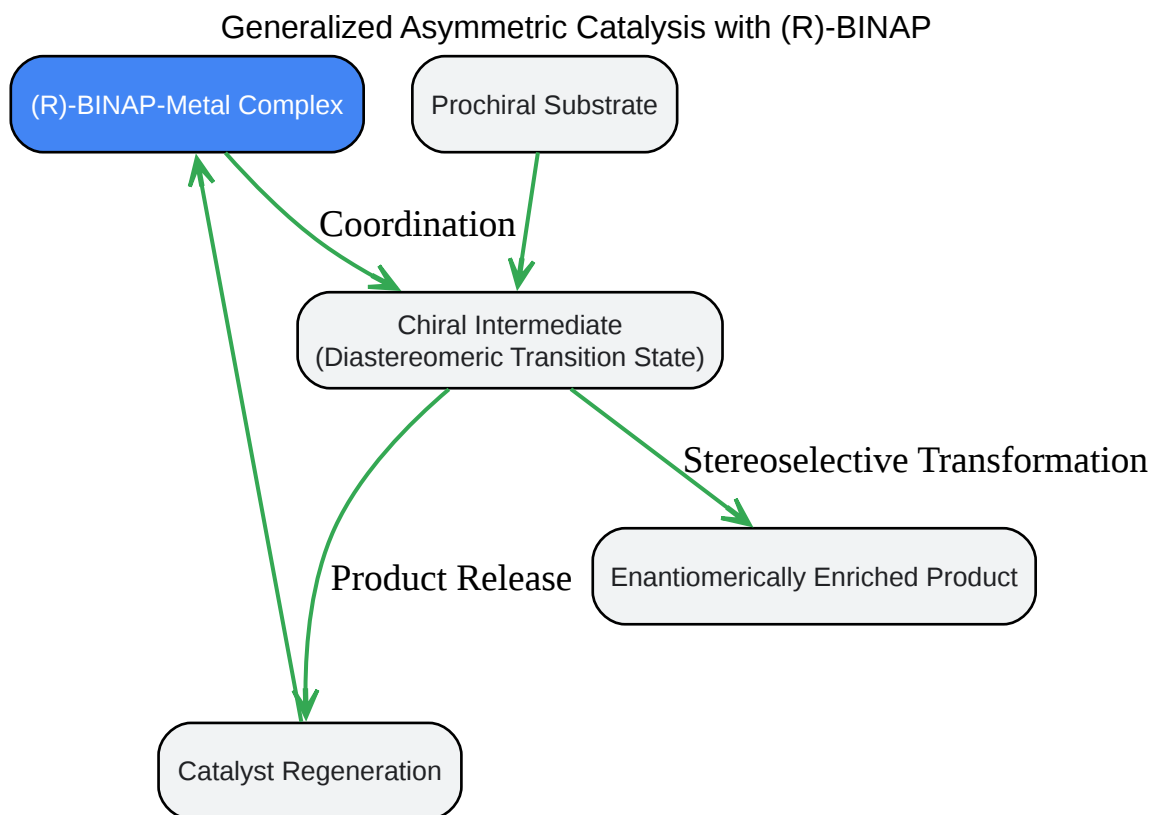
Generalized Asymmetric Catalysis with (R)-BINAP

(R)-BINAP-Metal Complex

Prochiral Substrate

Coordination

Chiral Intermediate
(Diastereomeric Transition State)

Stereoselective Transformation

Product Release

Enantiomerically Enriched Product

Catalyst Regeneration